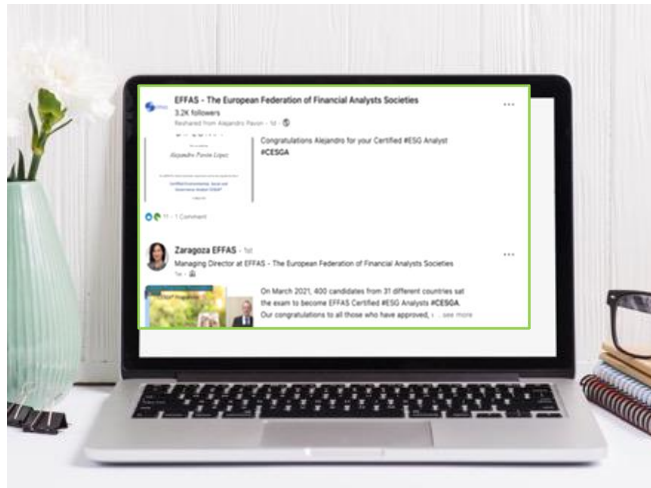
EFFAS - The European Federation of Financial Analysts Societies
3.2K followers
Reshared from Alejandro Pavon • 1d •

Alejandro Pavon Lopez

Certified Environmental, Social and Governance Analyst (CESGA)

Congratulations Alejandro for your Certified #ESG Analyst #CESGA

11 • 1 Comment

Zaragoza EFFAS • 1st
Managing Director at EFFAS - The European Federation of Financial Analysts Societies
1w •

On March 2021, 400 candidates from 31 different countries sat the exam to become EFFAS Certified #ESG Analysts #CESGA.
Our congratulations to all those who have approved, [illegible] ...see more